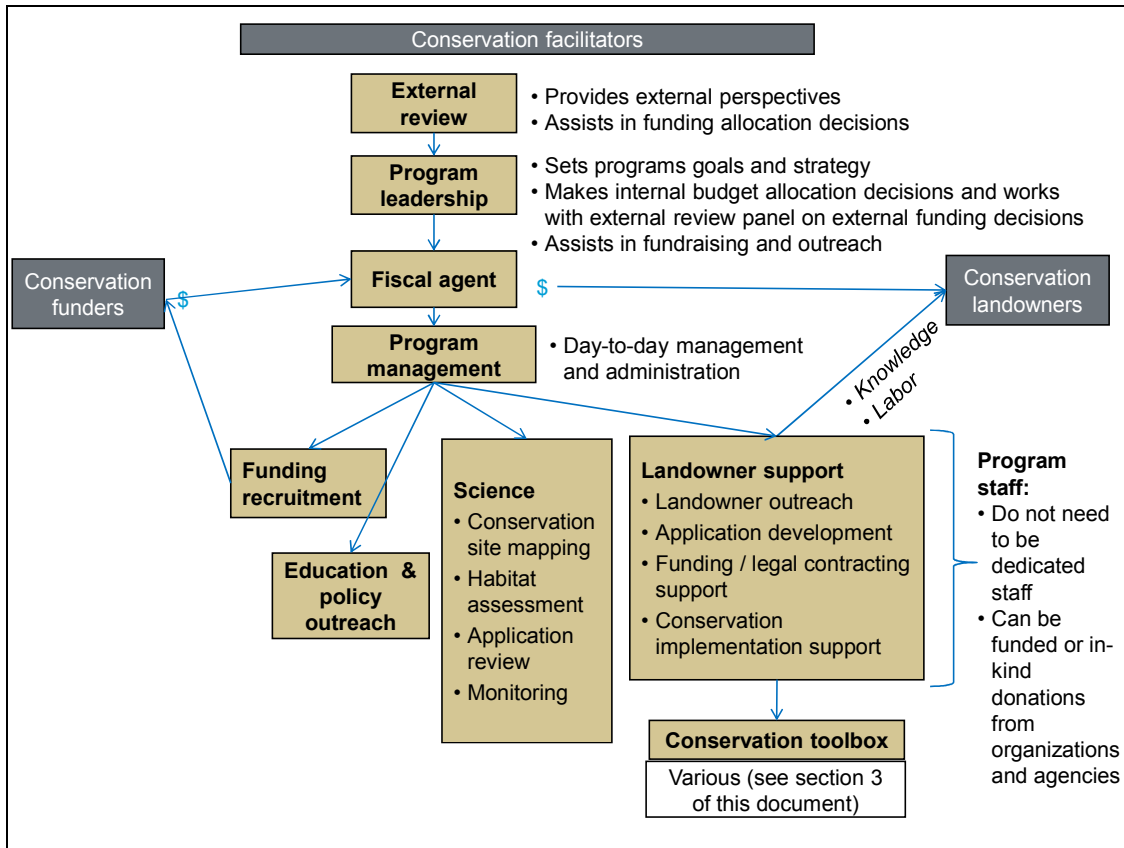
Conservation facilitators

External review

• Provides external perspectives
• Assists in funding allocation decisions

Program leadership

• Sets programs goals and strategy
• Makes internal budget allocation decisions and works with external review panel on external funding decisions
• Assists in fundraising and outreach

Conservation funders

$

Fiscal agent

$

Conservation landowners

Program management

• Day-to-day management and administration

• Knowledge
• Labor

Funding recruitment

Education & policy outreach

Science
• Conservation site mapping
• Habitat assessment
• Application review
• Monitoring

Landowner support
• Landowner outreach
• Application development
• Funding / legal contracting support
• Conservation implementation support

Program staff:
• Do not need to be dedicated staff
• Can be funded or in-kind donations from organizations and agencies

Conservation toolbox

Various (see section 3 of this document)